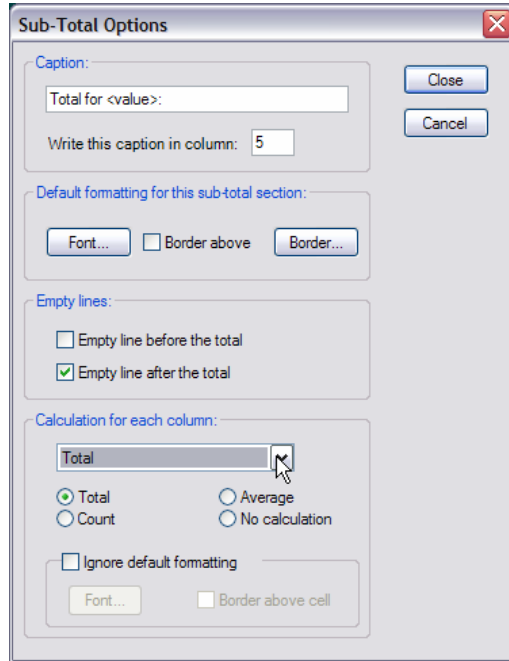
Sub-Total Options

Caption:

Total for <value>:

Write this caption in column: 5

Close

Cancel

Default formatting for this sub-total section:

Font...

Border above

Border...

Empty lines:

Empty line before the total

Empty line after the total

Calculation for each column:

Total

Total

Average

Count

No calculation

Ignore default formatting

Font...

Border above cell